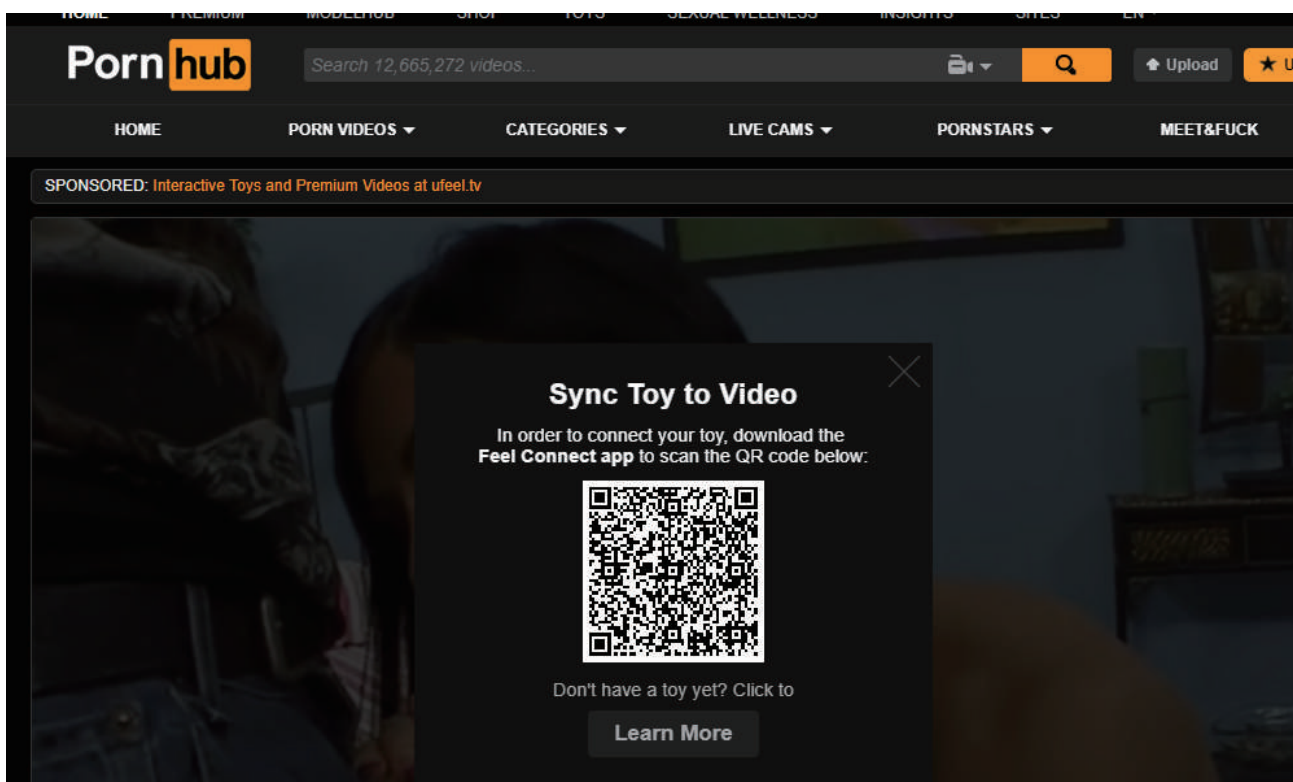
HOME PREMIUM MODELHUB SHOP TOYS SEXUAL WELLNESS INSIGHTS SITES EN

Porn hub

Search 12,665,272 videos...

Upload

HOME PORN VIDEOS CATEGORIES LIVE CAMS PORNSTARS MEET&FUCK

SPONSORED: Interactive Toys and Premium Videos at ufeel.tv

Sync Toy to Video

In order to connect your toy, download the **Feel Connect app** to scan the QR code below:

Don't have a toy yet? Click to

Learn More